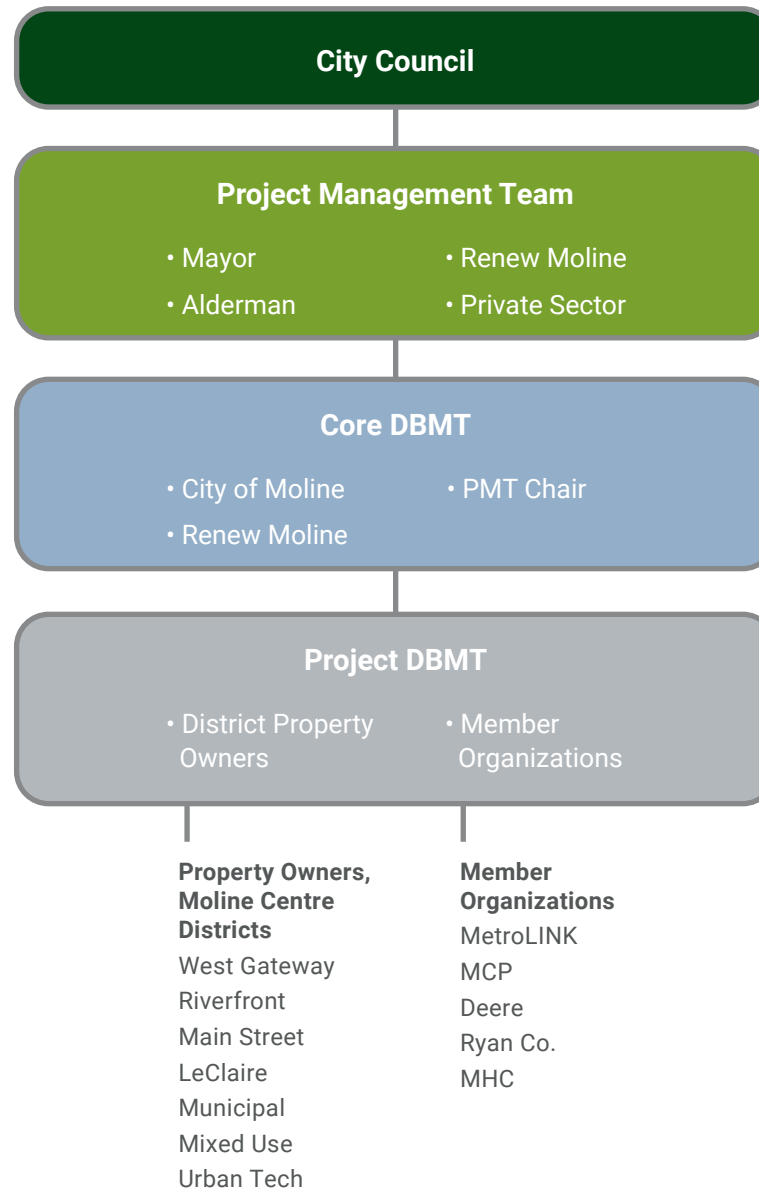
City Council

Project Management Team

• Mayor
• Alderman
• Renew Moline
• Private Sector

Core DBMT

• City of Moline
• Renew Moline
• PMT Chair

Project DBMT

• District Property Owners
• Member Organizations

Property Owners, Moline Centre Districts
West Gateway
Riverfront
Main Street
LeClaire
Municipal
Mixed Use
Urban Tech

Member Organizations
MetroLINK
MCP
Deere
Ryan Co.
MHC